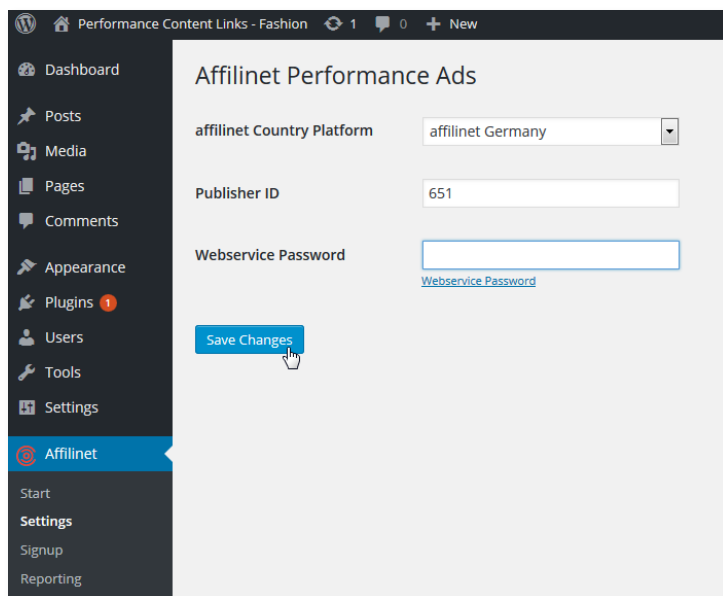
Performance Content Links - Fashion 1 0 + New

Dashboard

Posts

Media

Pages

Comments

Appearance

Plugins 1

Users

Tools

Settings

Affilinet

Start

Settings

Signup

Reporting

Affilinet Performance Ads

affilinet Country Platform

affilinet Germany

Publisher ID

651

Webservice Password

Webservice Password

Save Changes